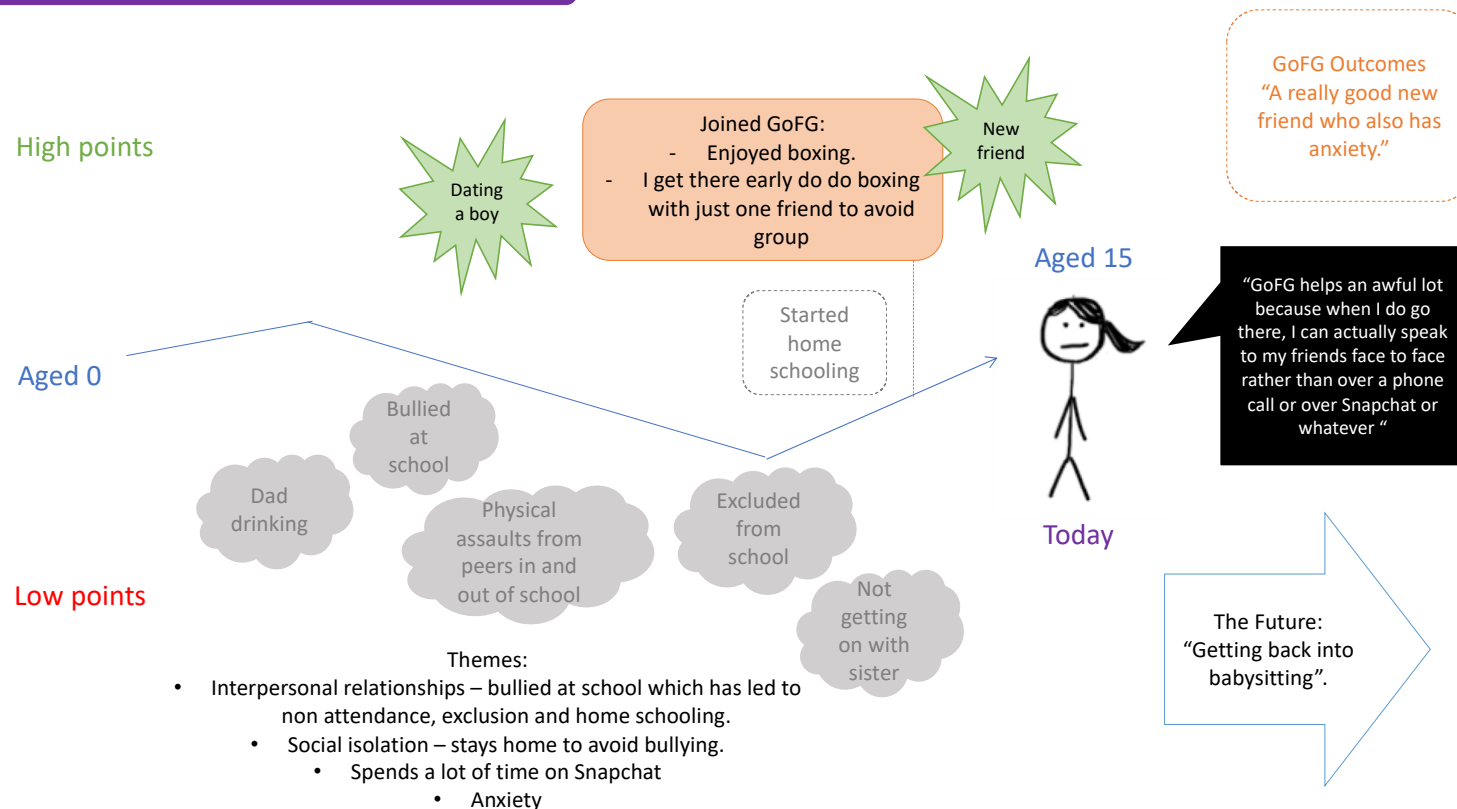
GoFG Outcomes
"A really good new friend who also has anxiety."

High points

Dating a boy

Joined GoFG:
- Enjoyed boxing.
- I get there early do do boxing with just one friend to avoid group

New friend

Aged 15

"GoFG helps an awful lot because when I do go there, I can actually speak to my friends face to face rather than over a phone call or over Snapchat or whatever "

Started home schooling

Aged 0

Bullied at school

Dad drinking

Physical assaults from peers in and out of school

Excluded from school

Today

Not getting on with sister

Low points

The Future:
"Getting back into babysitting".

Themes:
- Interpersonal relationships – bullied at school which has led to non attendance, exclusion and home schooling.
- Social isolation – stays home to avoid bullying.
- Spends a lot of time on Snapchat
- Anxiety